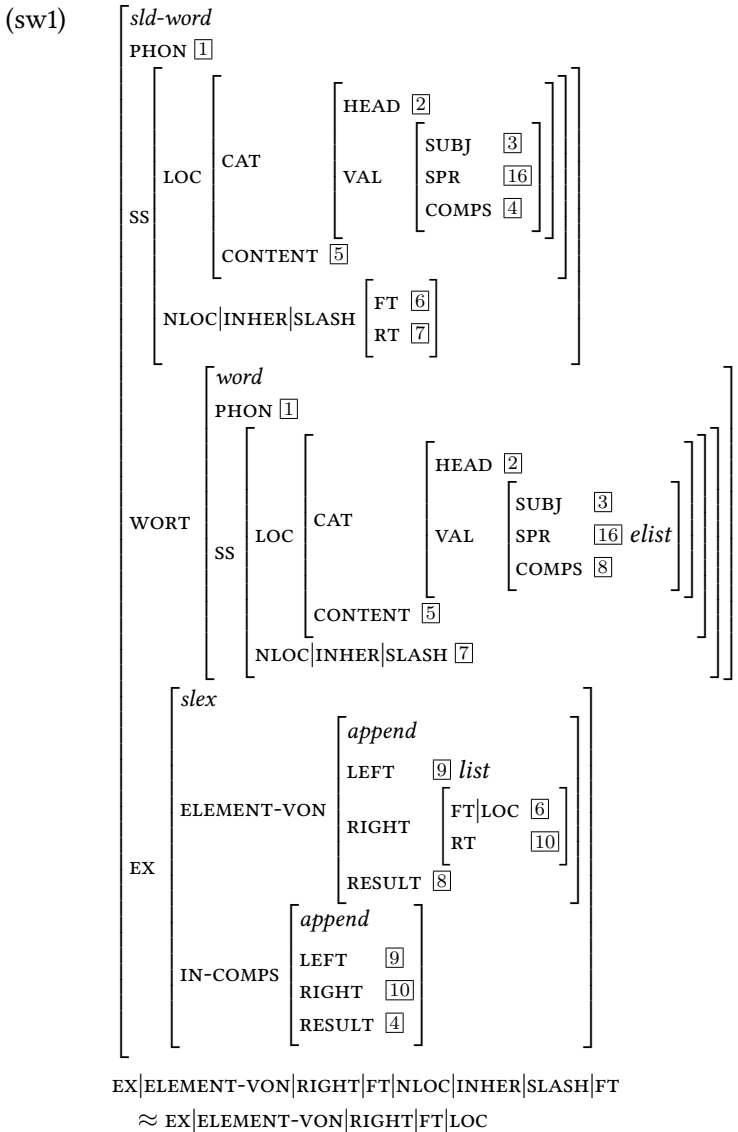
(sw1)

*sld-word*
PHON $\boxed{1}$
SS
LOC
CAT
HEAD $\boxed{2}$
VAL
SUBJ $\boxed{3}$
SPR $\boxed{16}$
COMPS $\boxed{4}$
CONTENT $\boxed{5}$
NLOC|INHER|SLASH
FT $\boxed{6}$
RT $\boxed{7}$

WORT
*word*
PHON $\boxed{1}$
SS
LOC
CAT
HEAD $\boxed{2}$
VAL
SUBJ $\boxed{3}$
SPR $\boxed{16}$ *elist*
COMPS $\boxed{8}$
CONTENT $\boxed{5}$
NLOC|INHER|SLASH $\boxed{7}$

EX
*slex*
ELEMENT-VON
*append*
LEFT $\boxed{9}$ *list*
RIGHT
FT|LOC $\boxed{6}$
RT $\boxed{10}$
RESULT $\boxed{8}$
IN-COMPS
*append*
LEFT $\boxed{9}$
RIGHT $\boxed{10}$
RESULT $\boxed{4}$

EX|ELEMENT-VON|RIGHT|FT|NLOC|INHER|SLASH|FT
$\approx$ EX|ELEMENT-VON|RIGHT|FT|LOC